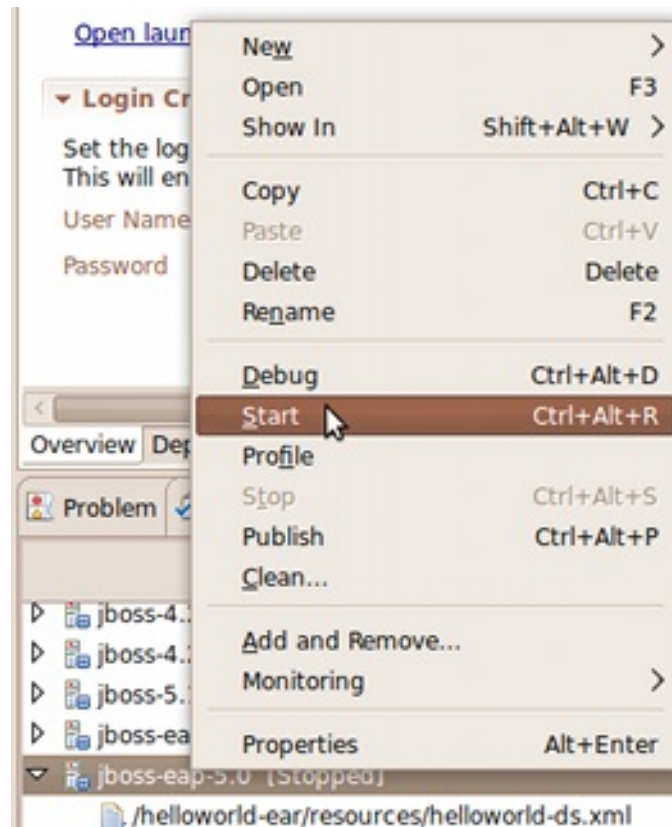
Open laun

▾ Login Cr

Set the log
This will en

User Name

Password

Overview Dep

Problem

jboss-4.
jboss-4.
jboss-5.
jboss-ea
jboss-eap-5.0 [Stopped]
/helloworld-ear/resources/helloworld-ds.xml

| | |
|---|---|
| New | > |
| Open | F3 |
| Show In | Shift+Alt+W > |
| Copy | Ctrl+C |
| Paste | Ctrl+V |
| Delete | Delete |
| Rename | F2 |
| Debug | Ctrl+Alt+D |
| Start | Ctrl+Alt+R |
| Profile | |
| Stop | Ctrl+Alt+S |
| Publish | Ctrl+Alt+P |
| Clean... | |
| Add and Remove... | |
| Monitoring | > |
| Properties | Alt+Enter |